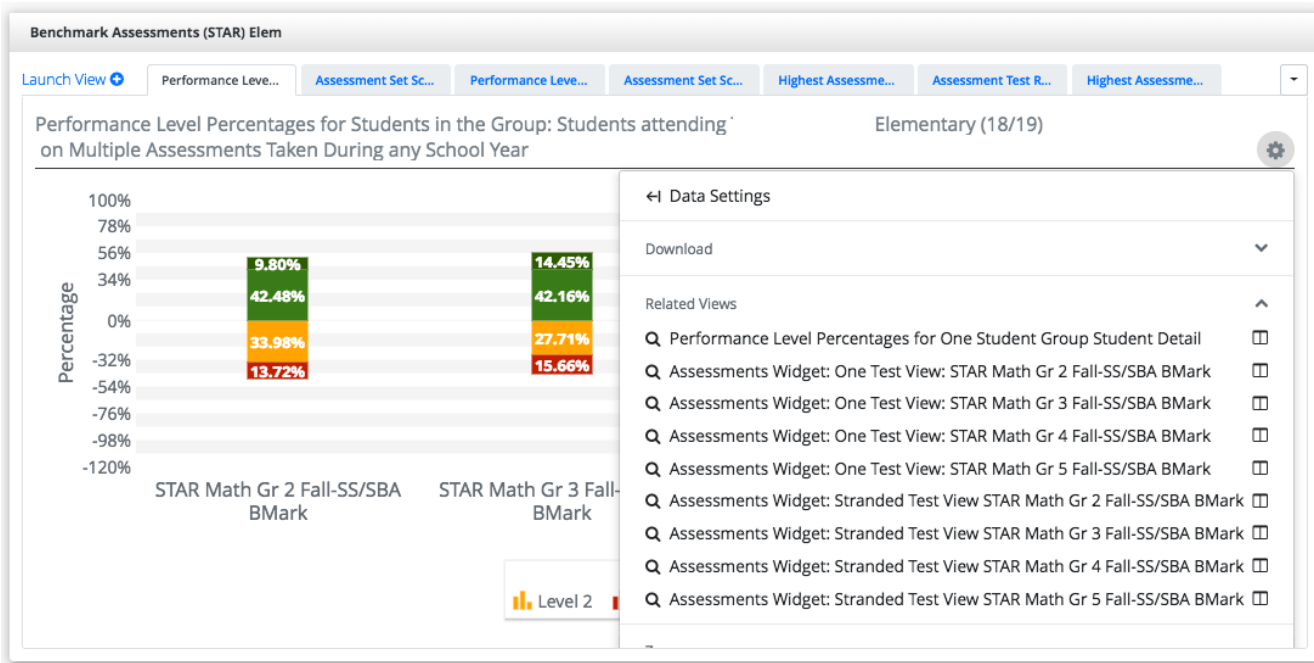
Benchmark Assessments (STAR) Elem

Launch View

Performance Leve...

Assessment Set Sc...

Performance Leve...

Assessment Set Sc...

Highest Assessme...

Assessment Test R...

Highest Assessme...

Performance Level Percentages for Students in the Group: Students attending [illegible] Elementary (18/19) on Multiple Assessments Taken During any School Year

100%
78%
56%
34%
0%
-32%
-54%
-76%
-98%
-120%

Percentage

9.80%
42.48%
33.98%
13.72%

14.45%
42.16%
27.71%
15.66%

STAR Math Gr 2 Fall-SS/SBA BMark

STAR Math Gr 3 Fall-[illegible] BMark

Level 2

Data Settings

Download

Related Views

Performance Level Percentages for One Student Group Student Detail

Assessments Widget: One Test View: STAR Math Gr 2 Fall-SS/SBA BMark

Assessments Widget: One Test View: STAR Math Gr 3 Fall-SS/SBA BMark

Assessments Widget: One Test View: STAR Math Gr 4 Fall-SS/SBA BMark

Assessments Widget: One Test View: STAR Math Gr 5 Fall-SS/SBA BMark

Assessments Widget: Stranded Test View STAR Math Gr 2 Fall-SS/SBA BMark

Assessments Widget: Stranded Test View STAR Math Gr 3 Fall-SS/SBA BMark

Assessments Widget: Stranded Test View STAR Math Gr 4 Fall-SS/SBA BMark

Assessments Widget: Stranded Test View STAR Math Gr 5 Fall-SS/SBA BMark